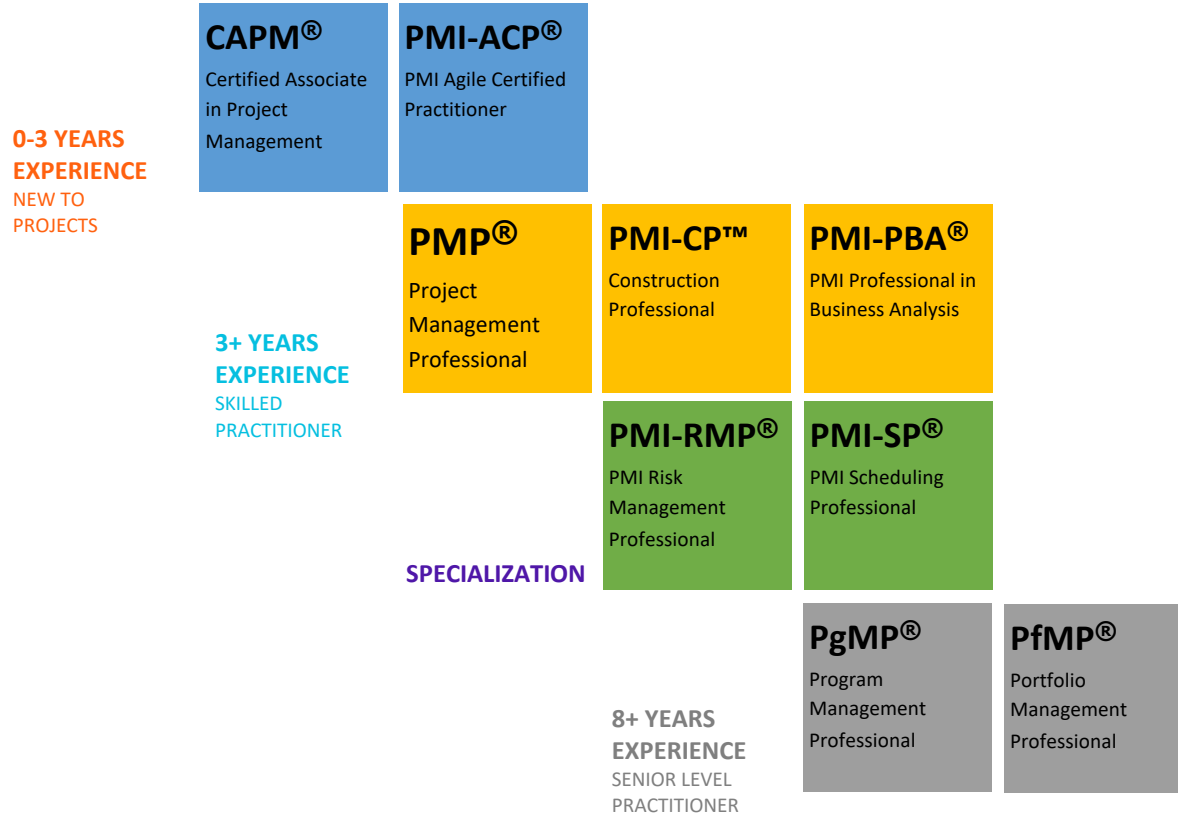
CAPM®
Certified Associate in Project Management

PMI-ACP®
PMI Agile Certified Practitioner

0-3 YEARS EXPERIENCE
NEW TO PROJECTS

PMP®
Project Management Professional

PMI-CP™
Construction Professional

PMI-PBA®
PMI Professional in Business Analysis

3+ YEARS EXPERIENCE
SKILLED PRACTITIONER

PMI-RMP®
PMI Risk Management Professional

PMI-SP®
PMI Scheduling Professional

SPECIALIZATION

PgMP®
Program Management Professional

PfMP®
Portfolio Management Professional

8+ YEARS EXPERIENCE
SENIOR LEVEL PRACTITIONER